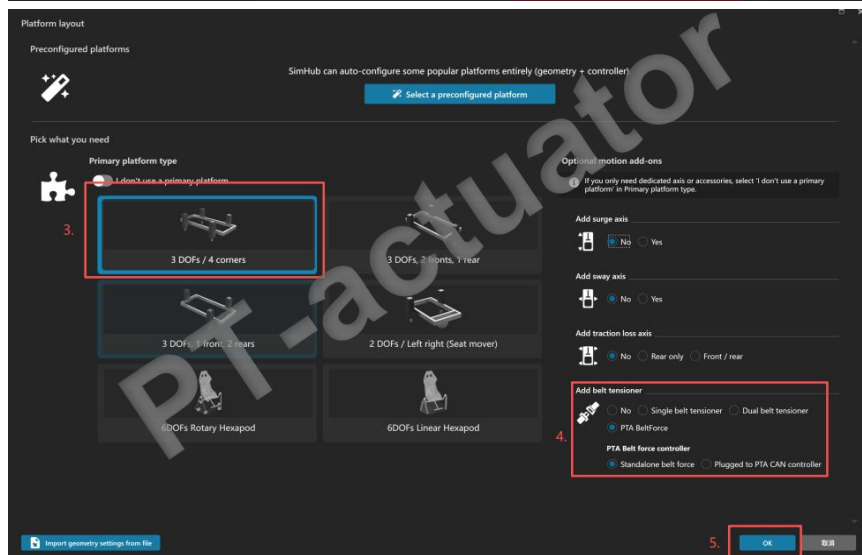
Platform layout

Preconfigured platforms

SimHub can auto-configure some popular platforms entirely (geometry + controller)

Select a preconfigured platform

Pick what you need

Primary platform type

I don't use a primary platform

3.

3 DOFs / 4 corners

3 DOFs, 2 fronts, 1 rear

3 DOFs, 1 front, 2 rears

2 DOFs / Left right (Seat mover)

6DOFs Rotary Hexapod

6DOFs Linear Hexapod

Optional motion add-ons

If you only need dedicated axis or accessories, select 'I don't use a primary platform' in Primary platform type.

Add surge axis

No Yes

Add sway axis

No Yes

Add traction loss axis

No Rear only Front / rear

Add belt tensioner

No Single belt tensioner Dual belt tensioner

PTA BeltForce

4.

PTA Belt force controller

Standalone belt force Plugged to PTA CAN controller

Import geometry settings from file

5.

OK

取消

PT-actuator